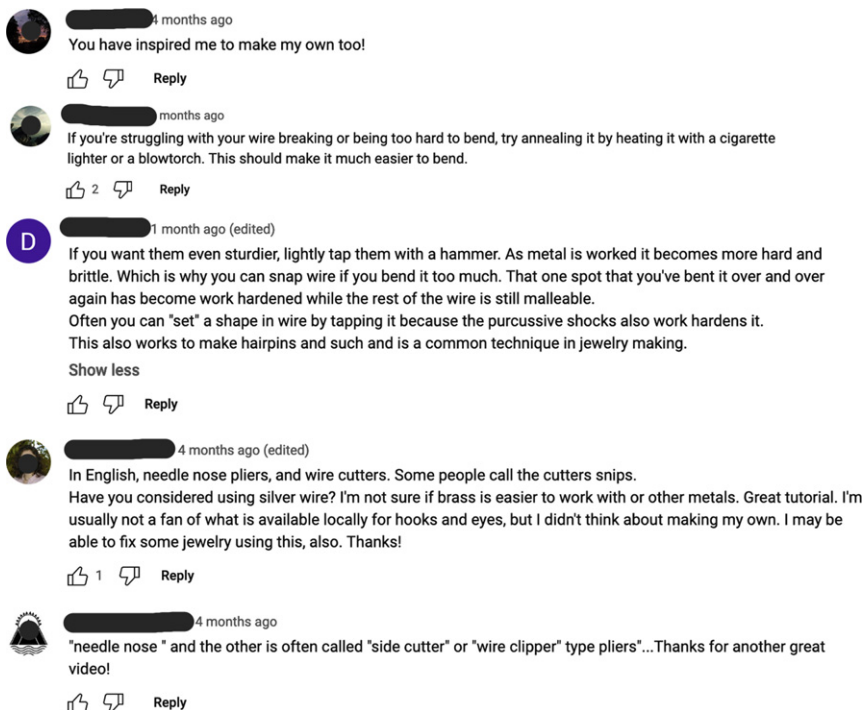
4 months ago
You have inspired me to make my own too!

Reply

months ago
If you're struggling with your wire breaking or being too hard to bend, try annealing it by heating it with a cigarette lighter or a blowtorch. This should make it much easier to bend.

2 Reply

D
1 month ago (edited)
If you want them even sturdier, lightly tap them with a hammer. As metal is worked it becomes more hard and brittle. Which is why you can snap wire if you bend it too much. That one spot that you've bent it over and over again has become work hardened while the rest of the wire is still malleable.
Often you can "set" a shape in wire by tapping it because the purcussive shocks also work hardens it.
This also works to make hairpins and such and is a common technique in jewelry making.
Show less

Reply

4 months ago (edited)
In English, needle nose pliers, and wire cutters. Some people call the cutters snips.
Have you considered using silver wire? I'm not sure if brass is easier to work with or other metals. Great tutorial. I'm usually not a fan of what is available locally for hooks and eyes, but I didn't think about making my own. I may be able to fix some jewelry using this, also. Thanks!

1 Reply

4 months ago
"needle nose " and the other is often called "side cutter" or "wire clipper" type pliers"...Thanks for another great video!

Reply